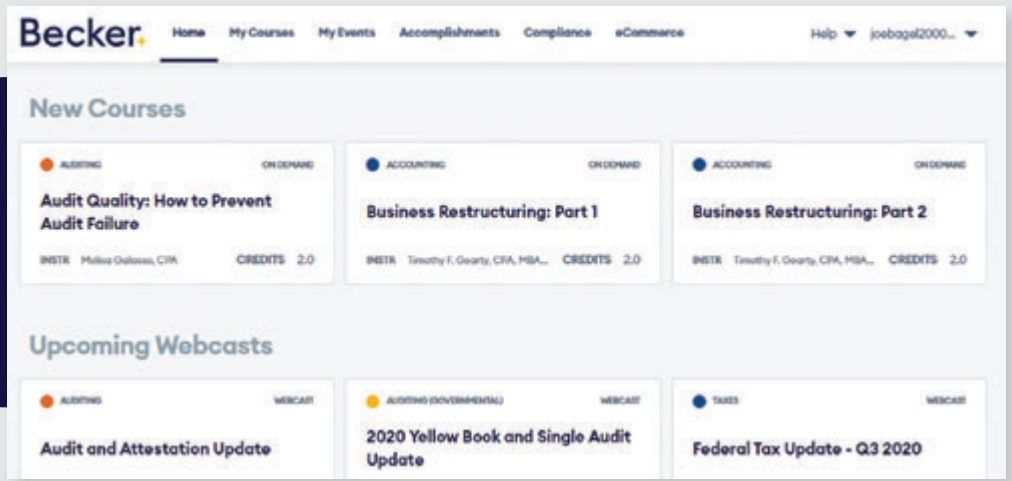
Becker.

Home My Courses My Events Accomplishments Compliance eCommerce Help joebagel2000...

New Courses

AUDITING ON DEMAND
Audit Quality: How to Prevent Audit Failure
INSTR Melisa Galasso, CPA CREDITS 2.0

ACCOUNTING ON DEMAND
Business Restructuring: Part 1
INSTR Timothy F. Gearty, CPA, MBA... CREDITS 2.0

ACCOUNTING ON DEMAND
Business Restructuring: Part 2
INSTR Timothy F. Gearty, CPA, MBA... CREDITS 2.0

Upcoming Webcasts

AUDITING WEBCAST
Audit and Attestation Update

AUDITING (GOVERNMENTAL) WEBCAST
2020 Yellow Book and Single Audit Update

TAXES WEBCAST
Federal Tax Update - Q3 2020